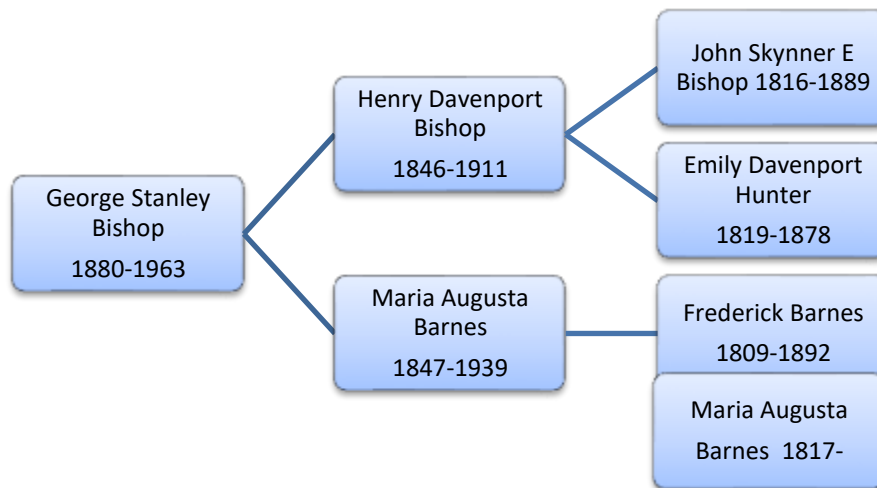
George Stanley Bishop
1880-1963

Henry Davenport Bishop
1846-1911

Maria Augusta Barnes
1847-1939

John Skynner E Bishop 1816-1889

Emily Davenport Hunter
1819-1878

Frederick Barnes
1809-1892

Maria Augusta Barnes 1817-